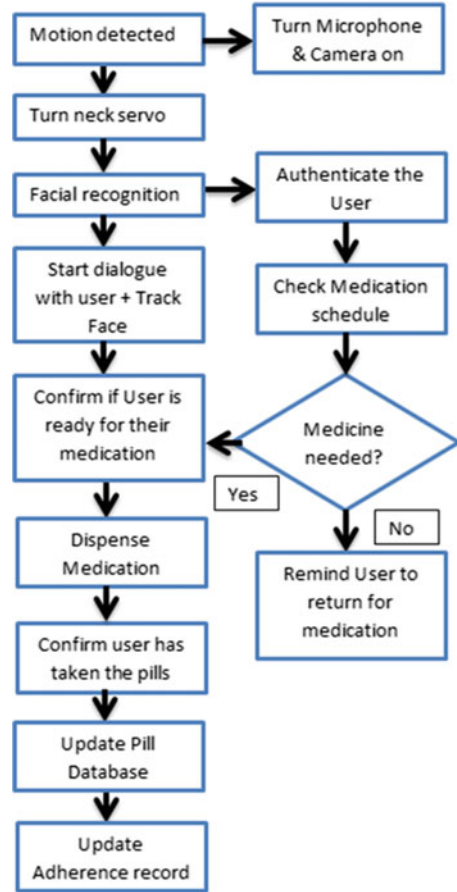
Motion detected

Turn Microphone & Camera on

Turn neck servo

Facial recognition

Authenticate the User

Start dialogue with user + Track Face

Check Medication schedule

Confirm if User is ready for their medication

Medicine needed?

Yes

No

Dispense Medication

Remind User to return for medication

Confirm user has taken the pills

Update Pill Database

Update Adherence record